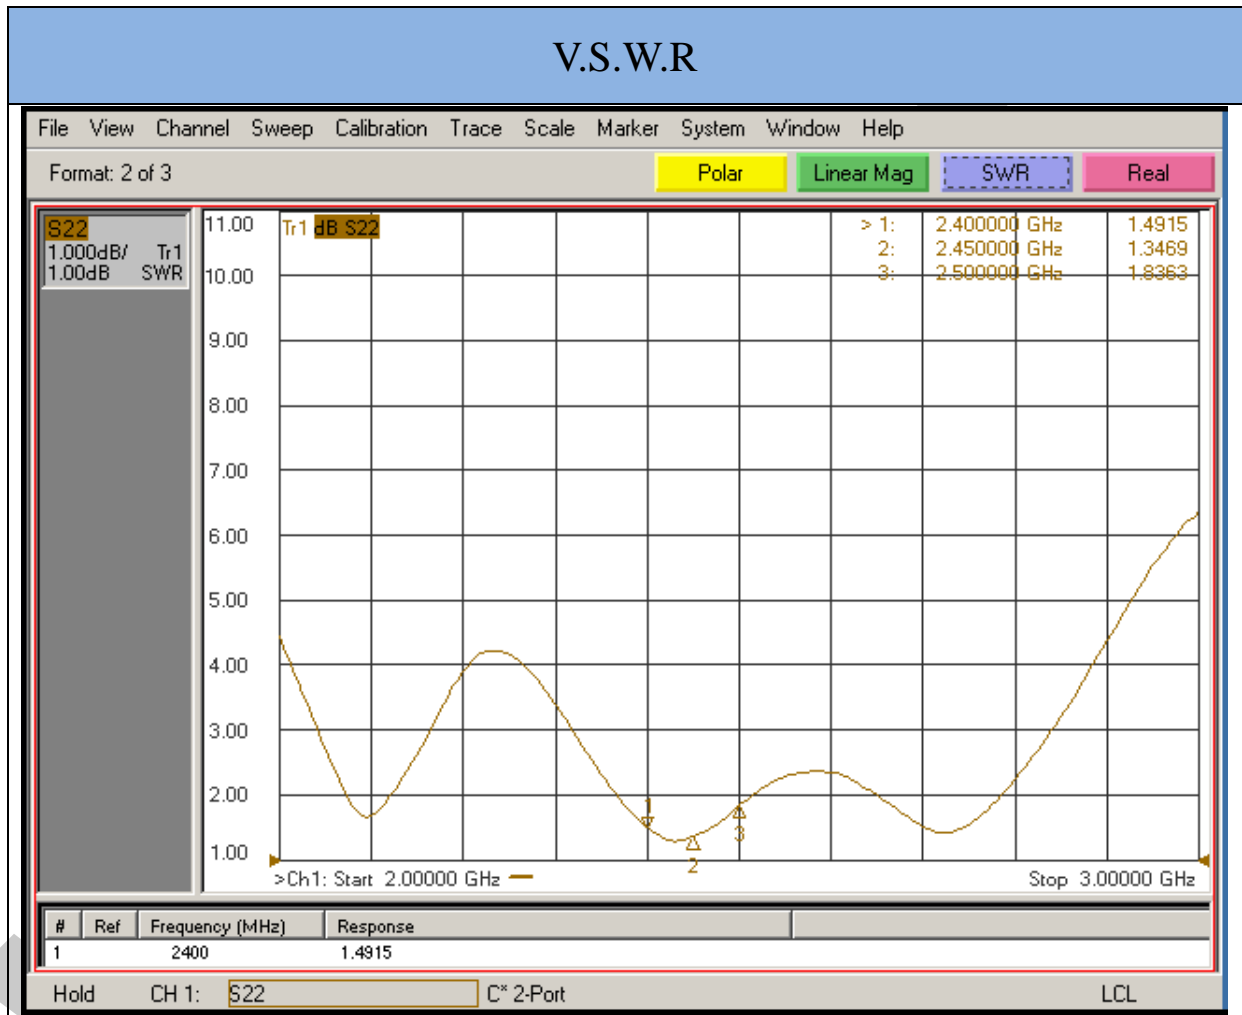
V.S.W.R

File View Channel Sweep Calibration Trace Scale Marker System Window Help

Format: 2 of 3

Polar Linear Mag SWR Real

S22
1.000dB/ Tr1
1.00dB SWR

Tr1 dB S22

> 1: 2.400000 GHz 1.4915
2: 2.450000 GHz 1.3469
3: 2.500000 GHz 1.8363

11.00
10.00
9.00
8.00
7.00
6.00
5.00
4.00
3.00
2.00
1.00

1
2
3

>Ch1: Start 2.00000 GHz

Stop 3.00000 GHz

| # | Ref | Frequency (MHz) | Response |
|---|---|---|---|
| 1 | | 2400 | 1.4915 |

Hold CH 1: S22 C* 2-Port LCL